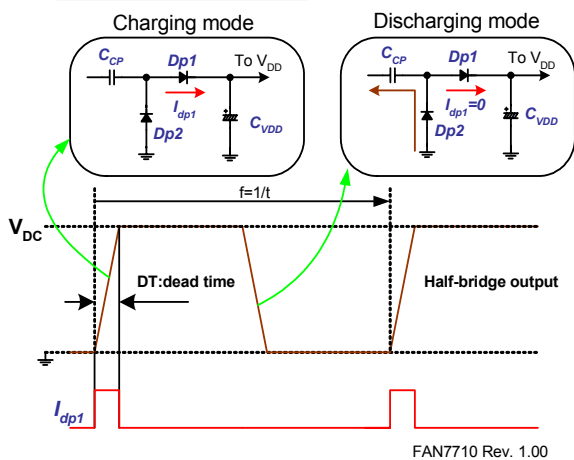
Charging mode

$C_{CP}$ Dp1 To $V_{DD}$

$I_{dp1}$

Dp2 $C_{VDD}$

Discharging mode

$C_{CP}$ Dp1 To $V_{DD}$

$I_{dp1}$=0

Dp2 $C_{VDD}$

f=1/t

$V_{DC}$

DT:dead time

Half-bridge output

$I_{dp1}$

FAN7710 Rev. 1.00